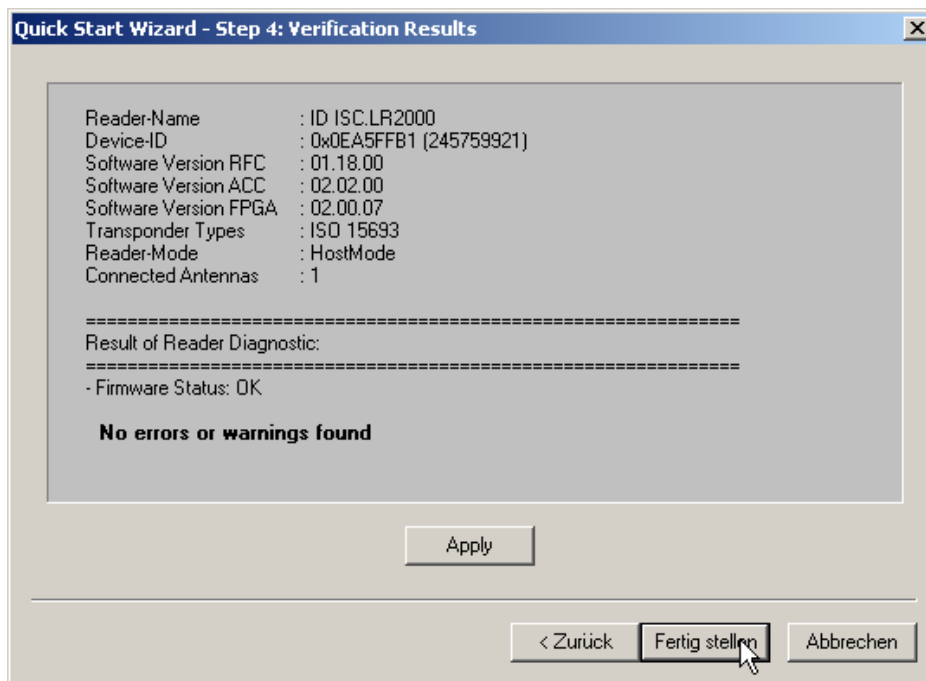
Quick Start Wizard - Step 4: Verification Results

| | |
|---|---|
| Reader-Name | : ID ISC.LR2000 |
| Device-ID | : 0x0EA5FFB1 (245759921) |
| Software Version RFC | : 01.18.00 |
| Software Version ACC | : 02.02.00 |
| Software Version FPGA | : 02.00.07 |
| Transponder Types | : ISO 15693 |
| Reader-Mode | : HostMode |
| Connected Antennas | : 1 |

==============================================================
Result of Reader Diagnostic:
==============================================================
- Firmware Status: OK

No errors or warnings found

Apply

< Zurück
Fertig stellen
Abbrechen